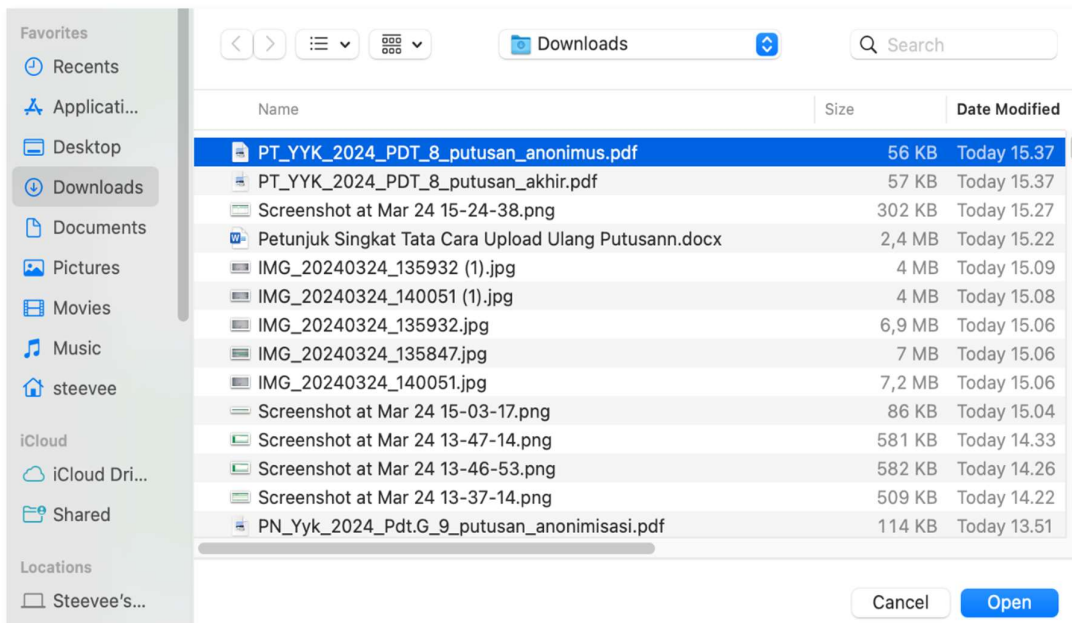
Favorites
Recents
Applicati...
Desktop
Downloads
Documents
Pictures
Movies
Music
steevee

iCloud
iCloud Dri...
Shared

Locations
Steevee's...

Downloads
Search

| Name | Size | Date Modified |
|---|---|---|
| PT_YYK_2024_PDT_8_putusan_anonimus.pdf | 56 KB | Today 15.37 |
| PT_YYK_2024_PDT_8_putusan_akhir.pdf | 57 KB | Today 15.37 |
| Screenshot at Mar 24 15-24-38.png | 302 KB | Today 15.27 |
| Petunjuk Singkat Tata Cara Upload Ulang Putusann.docx | 2,4 MB | Today 15.22 |
| IMG_20240324_135932 (1).jpg | 4 MB | Today 15.09 |
| IMG_20240324_140051 (1).jpg | 4 MB | Today 15.08 |
| IMG_20240324_135932.jpg | 6,9 MB | Today 15.06 |
| IMG_20240324_135847.jpg | 7 MB | Today 15.06 |
| IMG_20240324_140051.jpg | 7,2 MB | Today 15.06 |
| Screenshot at Mar 24 15-03-17.png | 86 KB | Today 15.04 |
| Screenshot at Mar 24 13-47-14.png | 581 KB | Today 14.33 |
| Screenshot at Mar 24 13-46-53.png | 582 KB | Today 14.26 |
| Screenshot at Mar 24 13-37-14.png | 509 KB | Today 14.22 |
| PN_Yyk_2024_Pdt.G_9_putusan_anonimisasi.pdf | 114 KB | Today 13.51 |

Cancel
Open